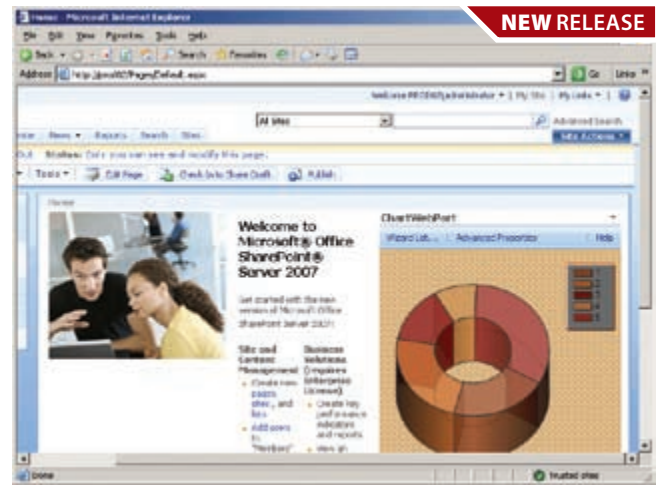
NEW RELEASE

Home - Microsoft Internet Explorer

File Edit View Favorites Tools Help

Back Search Favorites

Address http://moss2007/Pages/Default.aspx

Go Links

Welcome PROSWS\administrator | My Site | My Links

All Sites

Advanced Search

Site Actions

News Reports Search Sites

Status: Only you can see and modify this page.

Tools Edit Page Check In to Share Draft Publish

Home

Welcome to Microsoft® Office SharePoint® Server 2007

Get started with the new version of Microsoft Office SharePoint Server 2007:

Site and Content Management

Create new pages, sites, and lists

Add users to "Members"

Business Solutions (requires Enterprise License)

Create key performance indicators and reports

View an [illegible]

Chart Web Part

Wizard Lab... Advanced Properties Help

Done

Trusted sites